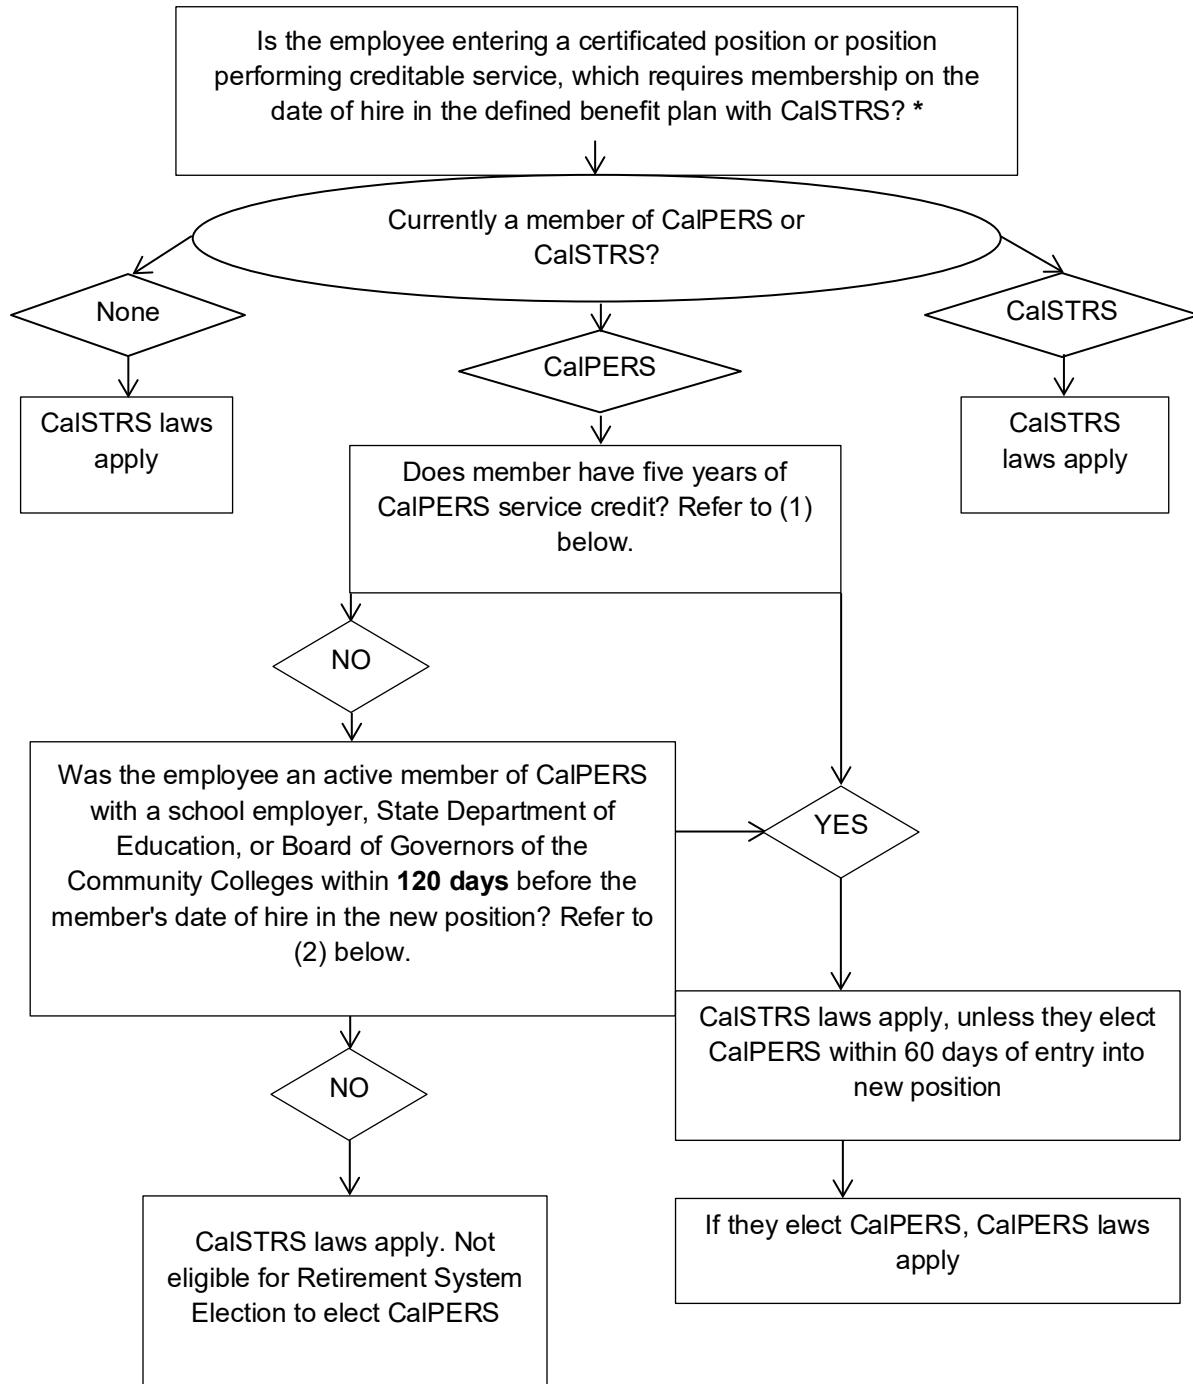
Is the employee entering a certificated position or position performing creditable service, which requires membership on the date of hire in the defined benefit plan with CalSTRS? *

Currently a member of CalPERS or CalSTRS?

None

CalSTRS laws apply

CalPERS

Does member have five years of CalPERS service credit? Refer to (1) below.

CalSTRS

CalSTRS laws apply

NO

Was the employee an active member of CalPERS with a school employer, State Department of Education, or Board of Governors of the Community Colleges within **120 days** before the member's date of hire in the new position? Refer to (2) below.

YES

CalSTRS laws apply, unless they elect CalPERS within 60 days of entry into new position

NO

CalSTRS laws apply. Not eligible for Retirement System Election to elect CalPERS

If they elect CalPERS, CalPERS laws apply